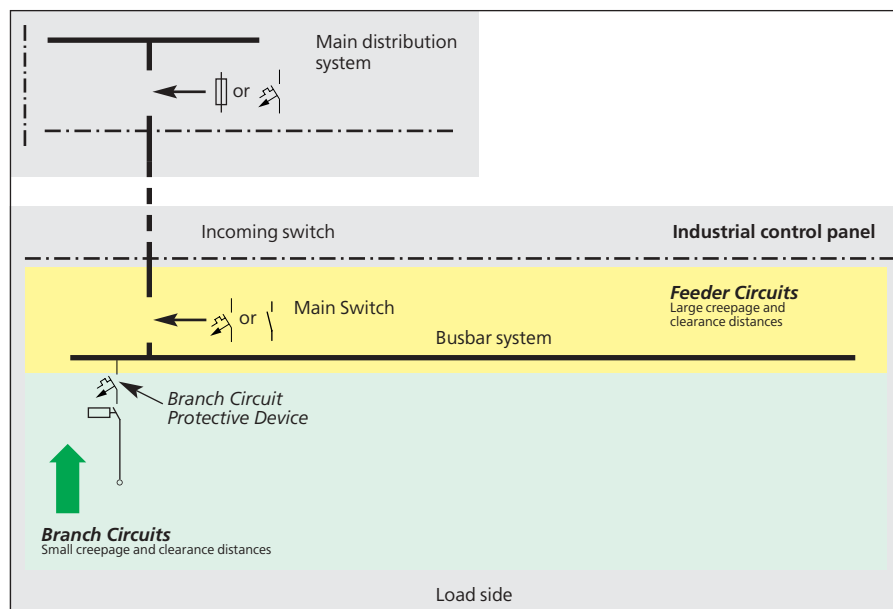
Main distribution system

or

Incoming switch

Industrial control panel

or

Main Switch

Feeder Circuits
Large creepage and clearance distances

Busbar system

Branch Circuit Protective Device

Branch Circuits
Small creepage and clearance distances

Load side